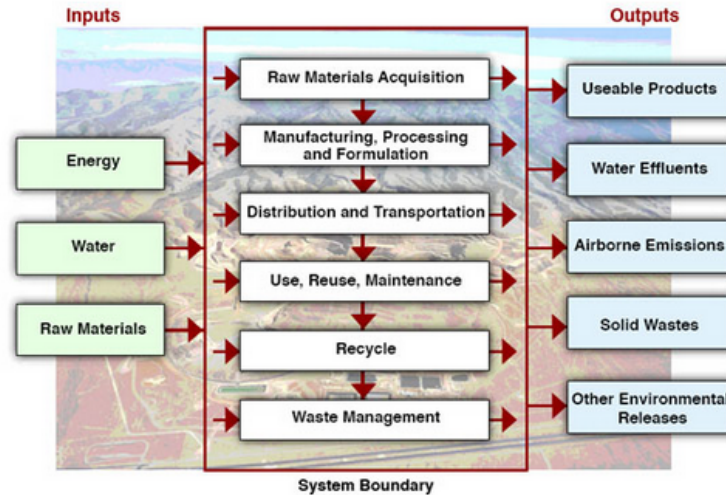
Inputs

Outputs

Energy

Water

Raw Materials

Raw Materials Acquisition

Manufacturing, Processing and Formulation

Distribution and Transportation

Use, Reuse, Maintenance

Recycle

Waste Management

System Boundary

Useable Products

Water Effluents

Airborne Emissions

Solid Wastes

Other Environmental Releases